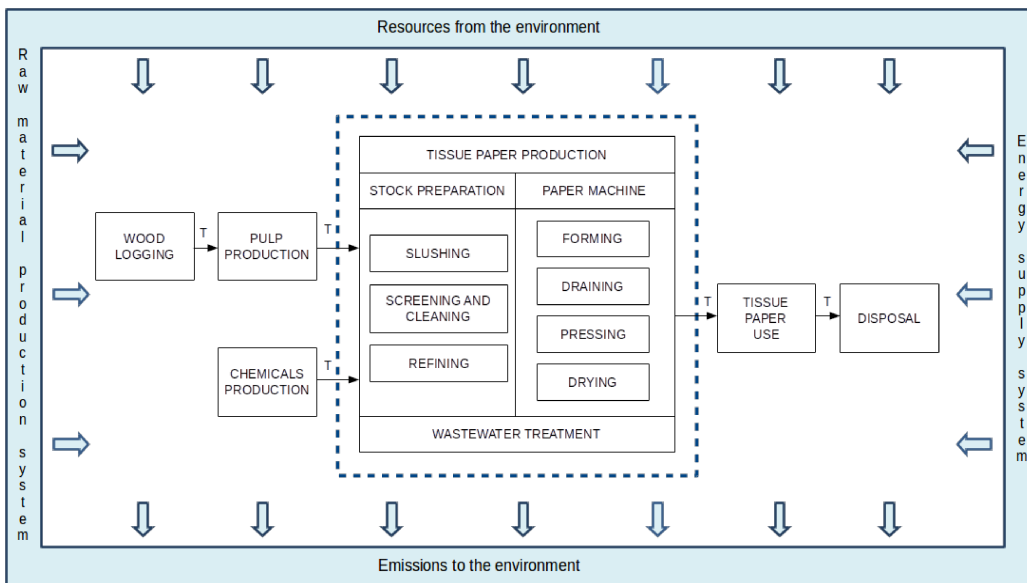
Resources from the environment

Raw material production system

Energy supply system

WOOD LOGGING

T

PULP PRODUCTION

T

CHEMICALS PRODUCTION

T

TISSUE PAPER PRODUCTION

STOCK PREPARATION

PAPER MACHINE

SLUSHING

SCREENING AND CLEANING

REFINING

FORMING

DRAINING

PRESSING

DRYING

WASTEWATER TREATMENT

T

TISSUE PAPER USE

T

DISPOSAL

Emissions to the environment